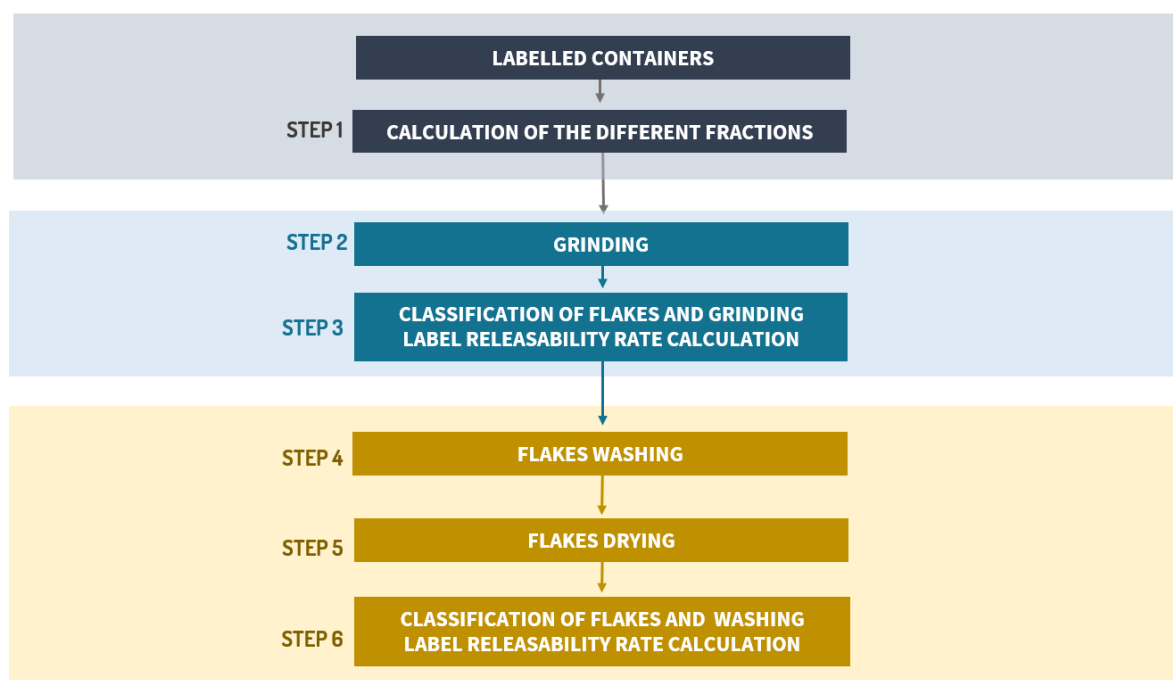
LABELLED CONTAINERS

STEP 1 CALCULATION OF THE DIFFERENT FRACTIONS

STEP 2 GRINDING

STEP 3 CLASSIFICATION OF FLAKES AND GRINDING LABEL RELEASABILITY RATE CALCULATION

STEP 4 FLAKES WASHING

STEP 5 FLAKES DRYING

STEP 6 CLASSIFICATION OF FLAKES AND WASHING LABEL RELEASABILITY RATE CALCULATION